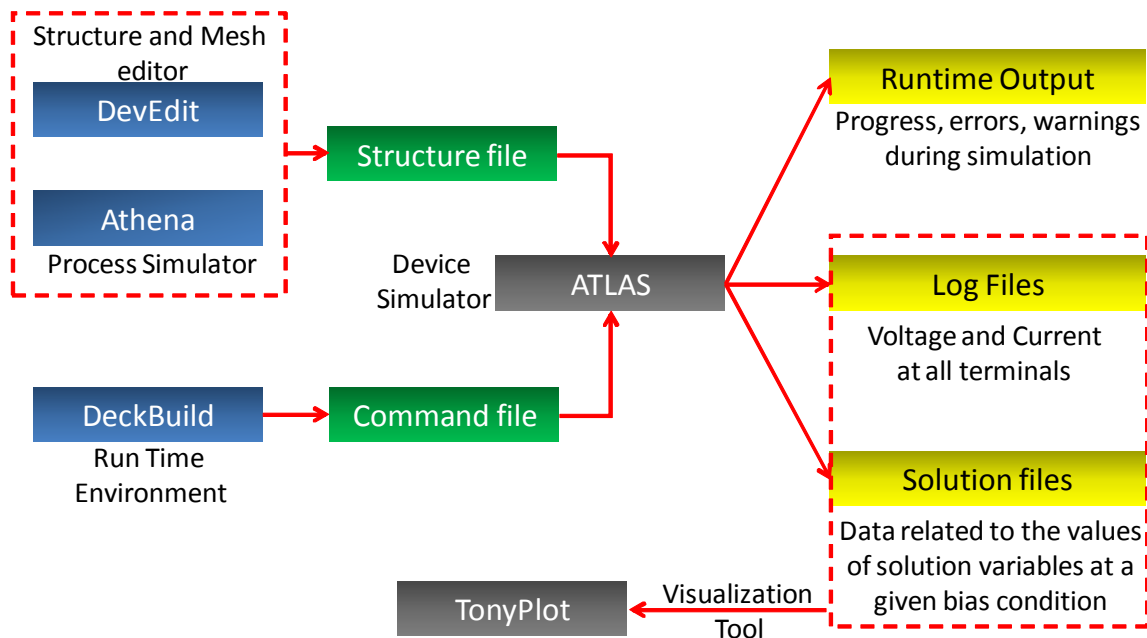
Structure and Mesh editor

DevEdit

Athena

Process Simulator

Structure file

Device Simulator

ATLAS

DeckBuild

Run Time Environment

Command file

Runtime Output

Progress, errors, warnings during simulation

Log Files

Voltage and Current at all terminals

Solution files

Data related to the values of solution variables at a given bias condition

Visualization Tool

TonyPlot